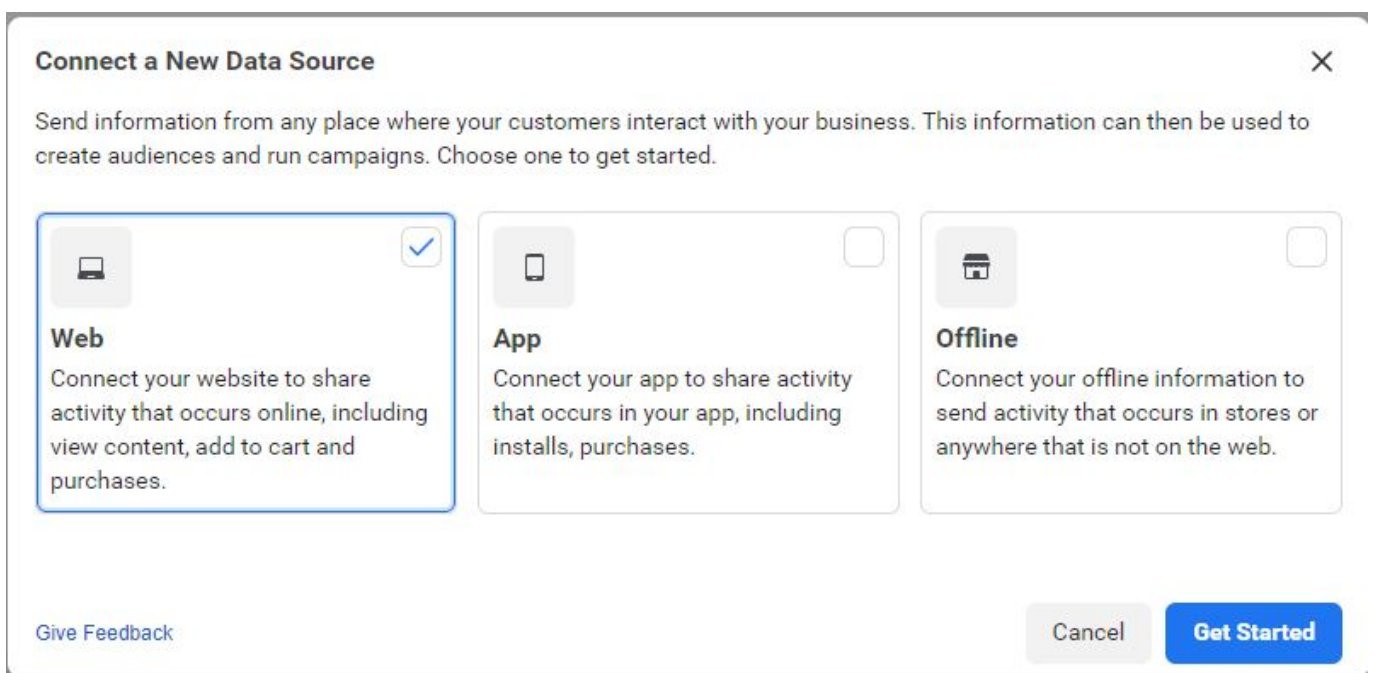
Connect a New Data Source

Send information from any place where your customers interact with your business. This information can then be used to create audiences and run campaigns. Choose one to get started.

Web
Connect your website to share activity that occurs online, including view content, add to cart and purchases.

App
Connect your app to share activity that occurs in your app, including installs, purchases.

Offline
Connect your offline information to send activity that occurs in stores or anywhere that is not on the web.

Give Feedback

Cancel

Get Started